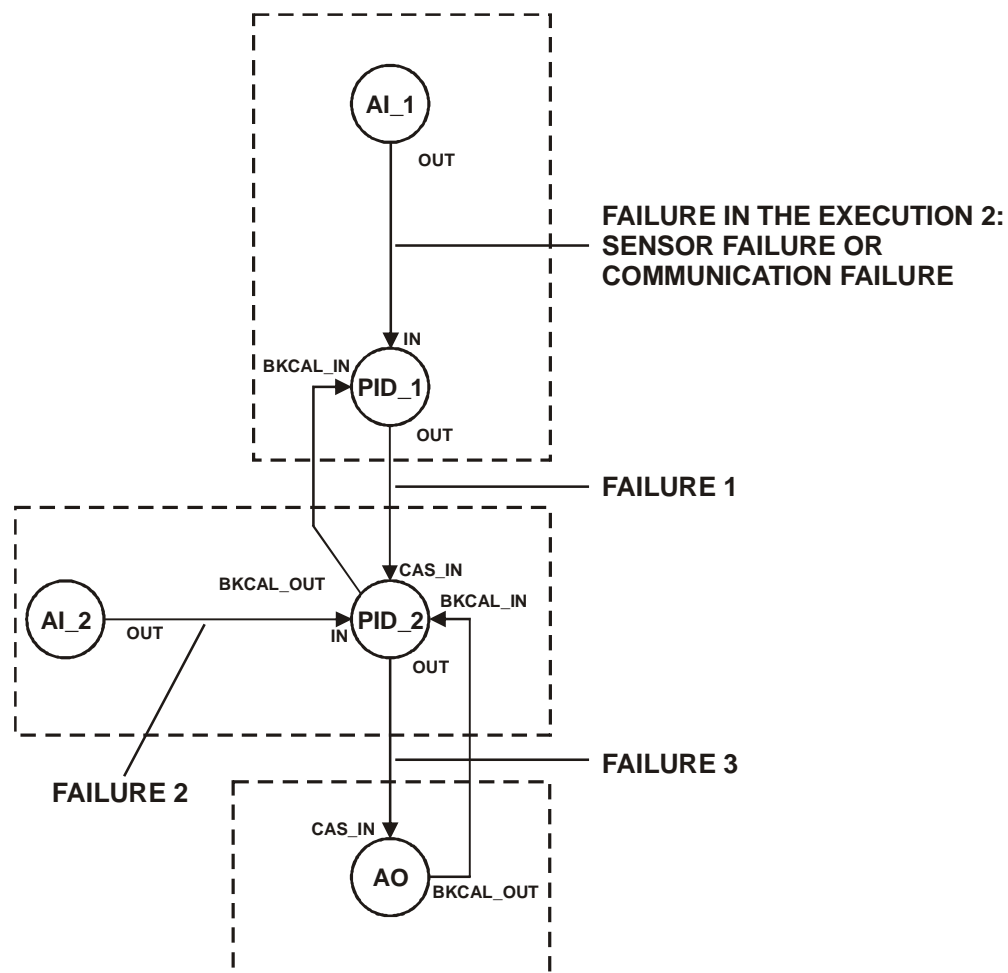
AI_1

OUT

FAILURE IN THE EXECUTION 2: SENSOR FAILURE OR COMMUNICATION FAILURE

IN

BKCAL_IN

PID_1

OUT

FAILURE 1

CAS_IN

BKCAL_OUT

AI_2

OUT

IN

PID_2

BKCAL_IN

OUT

FAILURE 3

FAILURE 2

CAS_IN

AO

BKCAL_OUT